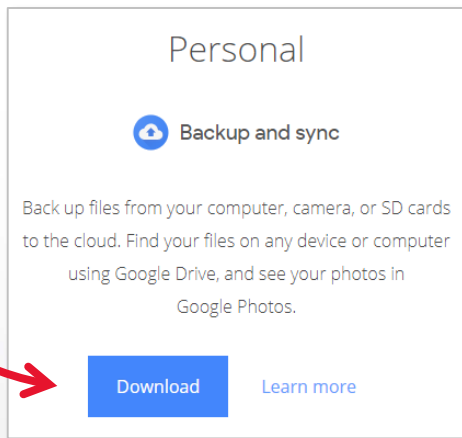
Personal

Backup and sync

Back up files from your computer, camera, or SD cards to the cloud. Find your files on any device or computer using Google Drive, and see your photos in Google Photos.

Download

Learn more